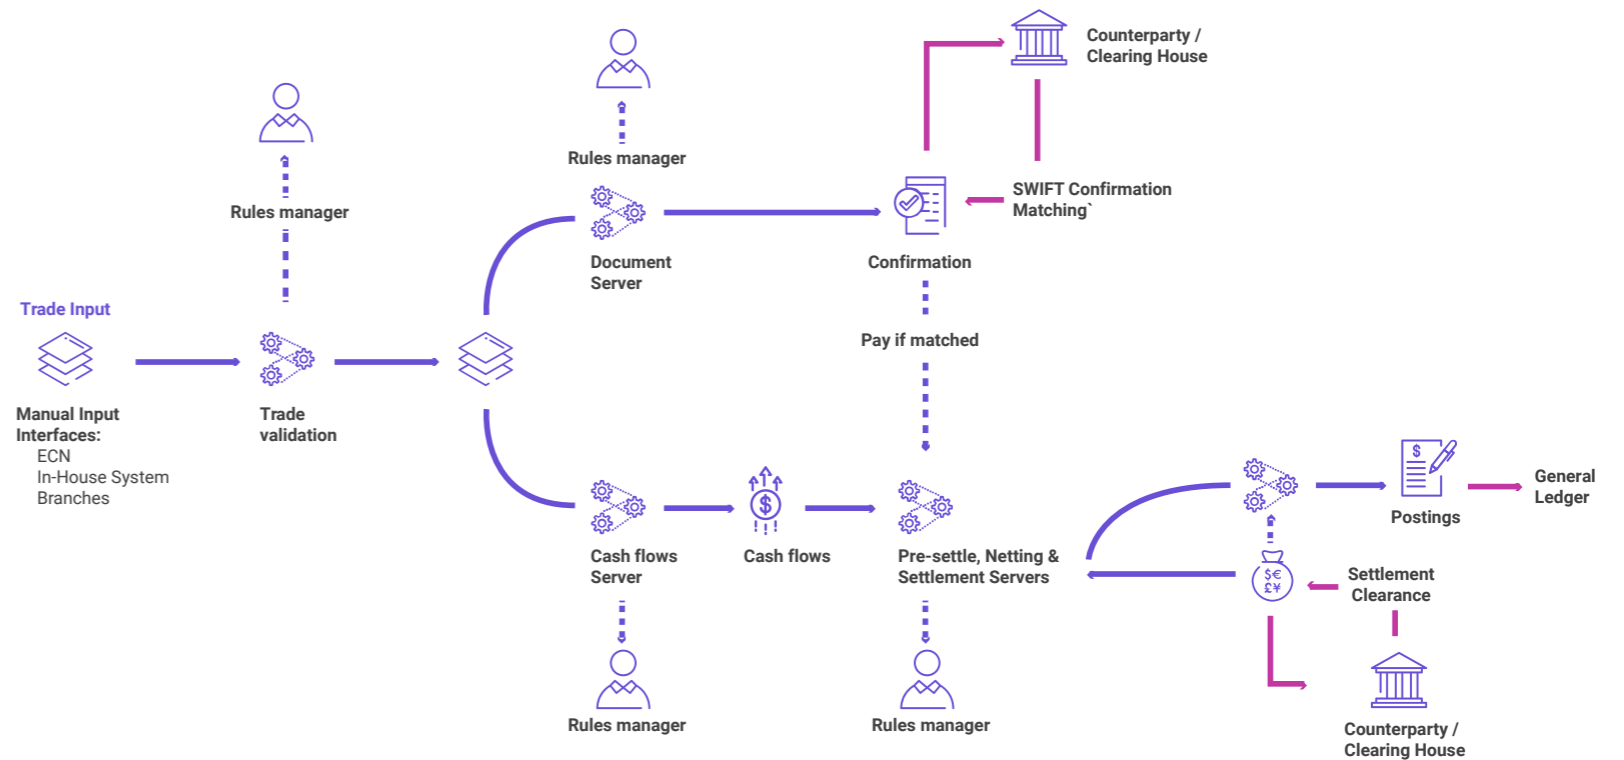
Counterparty / Clearing House

Rules manager

Rules manager

SWIFT Confirmation Matching`

Document Server

Confirmation

Trade Input

Pay if matched

Manual Input Interfaces:
ECN
In-House System
Branches

Trade validation

$

General Ledger

Postings

Cash flows Server

Cash flows

Pre-settle, Netting & Settlement Servers

$€
£¥

Settlement Clearance

Rules manager

Rules manager

Counterparty / Clearing House